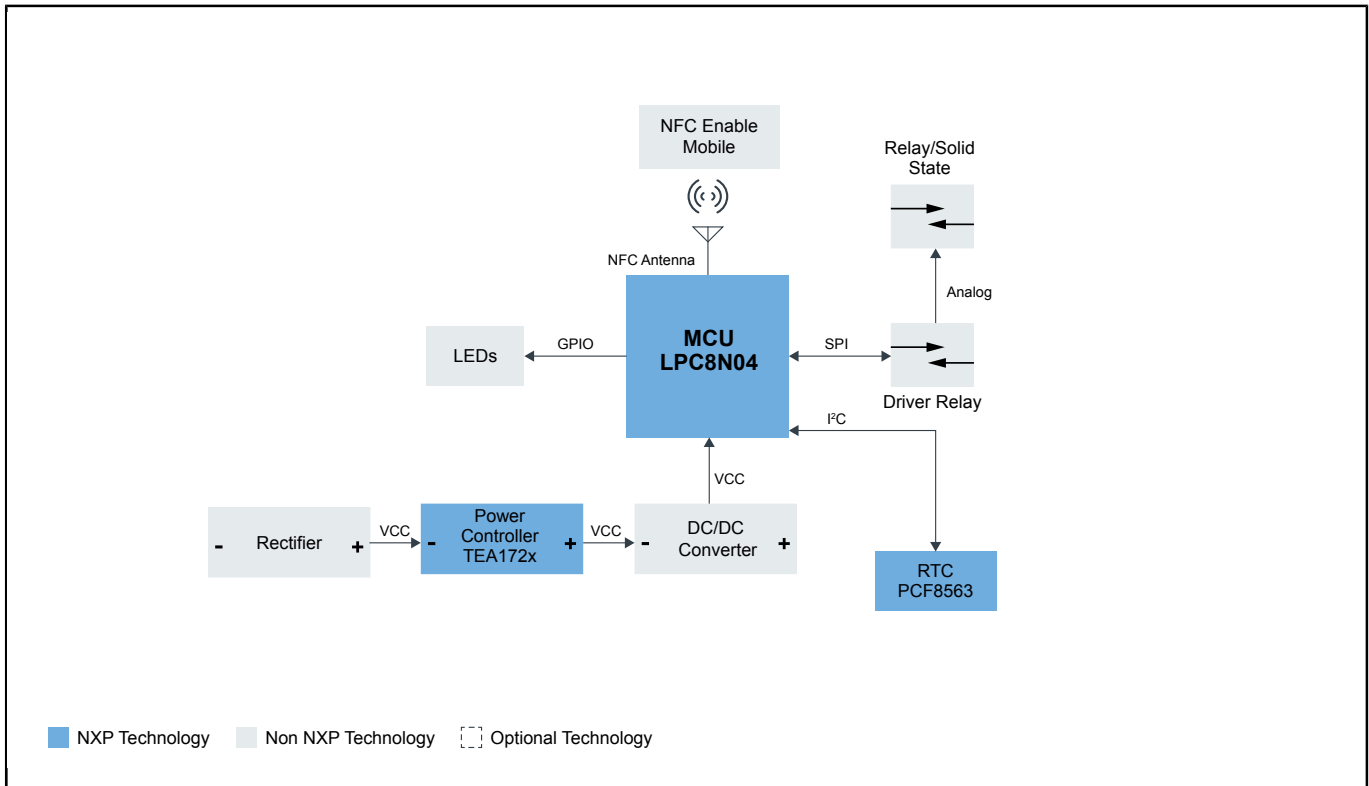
NFC Enable Mobile

Relay/Solid State

NFC Antenna

Analog

MCU
LPC8N04

LEDs

GPIO

SPI

Driver Relay

$I^2C$

VCC

- Rectifier +

VCC

- Power Controller TEA172x +

VCC

- DC/DC Converter +

RTC
PCF8563

NXP Technology

Non NXP Technology

Optional Technology